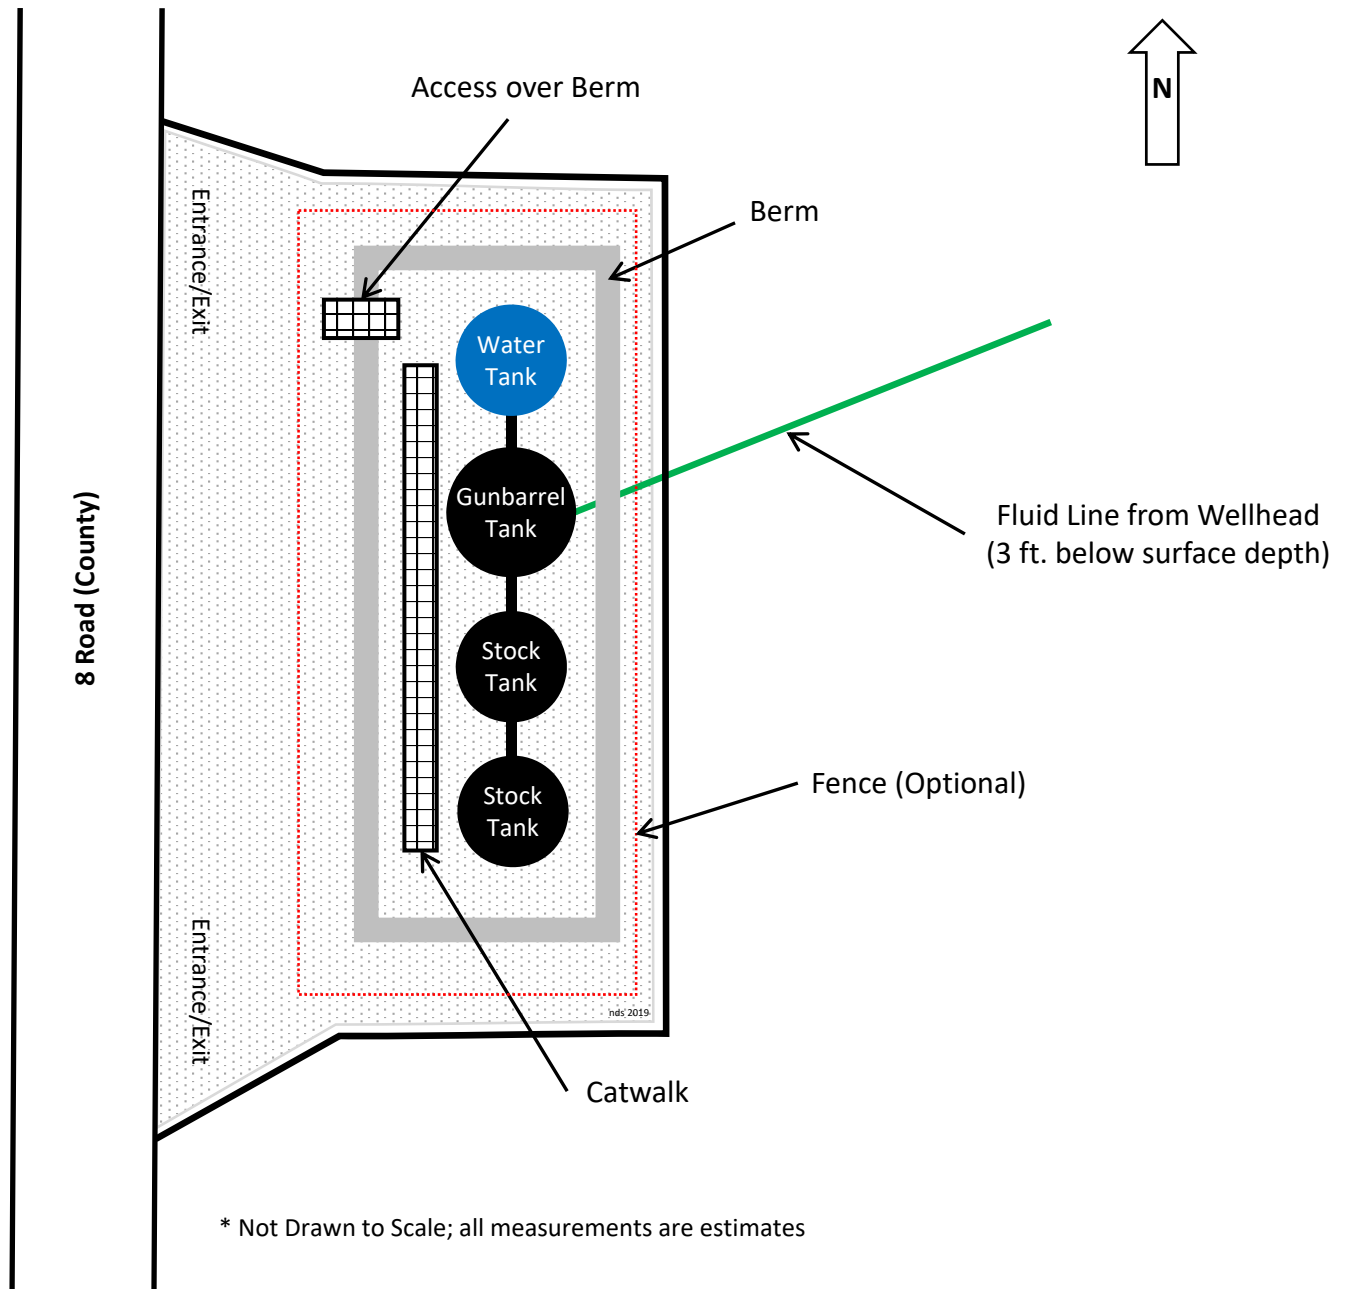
Access over Berm

N

Berm

Entrance/Exit

Water Tank

Gunbarrel Tank

Fluid Line from Wellhead (3 ft. below surface depth)

8 Road (County)

Stock Tank

Stock Tank

Fence (Optional)

Entrance/Exit

nds 2019

Catwalk

* Not Drawn to Scale; all measurements are estimates